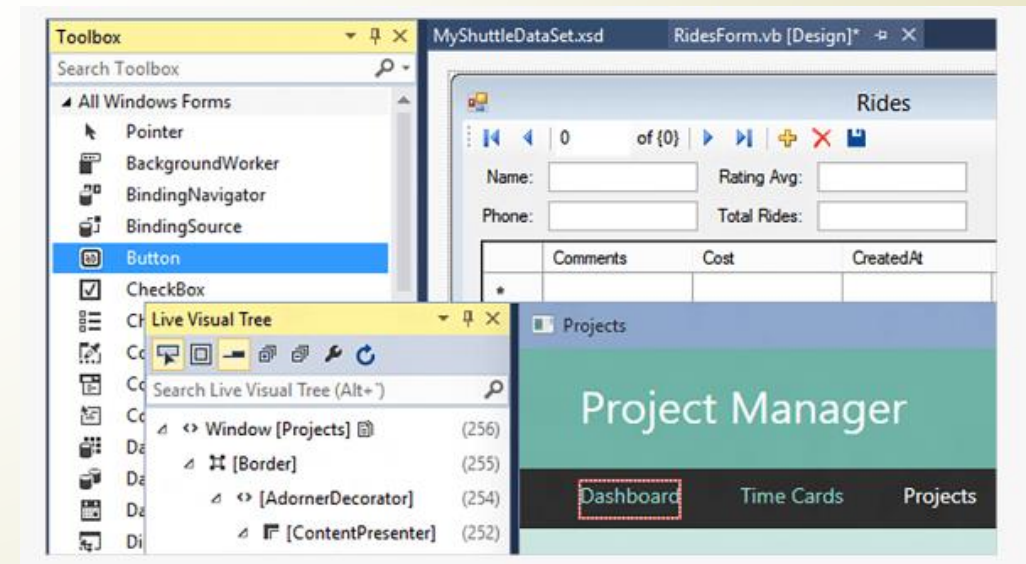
Toolbox
Search Toolbox
All Windows Forms
Pointer
BackgroundWorker
BindingNavigator
BindingSource
Button
CheckBox
Ch
Co
Co
Co
Da
Da
Da
Di

MyShuttleDataSet.xsd
RidesForm.vb [Design]*

Rides
0
of {0}
Name:
Rating Avg:
Phone:
Total Rides:

| | Comments | Cost | CreatedAt |
|---|---|---|---|
| * | | | |

Live Visual Tree
Search Live Visual Tree (Alt+`)
Window [Projects] (256)
[Border] (255)
[AdornerDecorator] (254)
[ContentPresenter] (252)

Projects
Project Manager
Dashboard
Time Cards
Projects